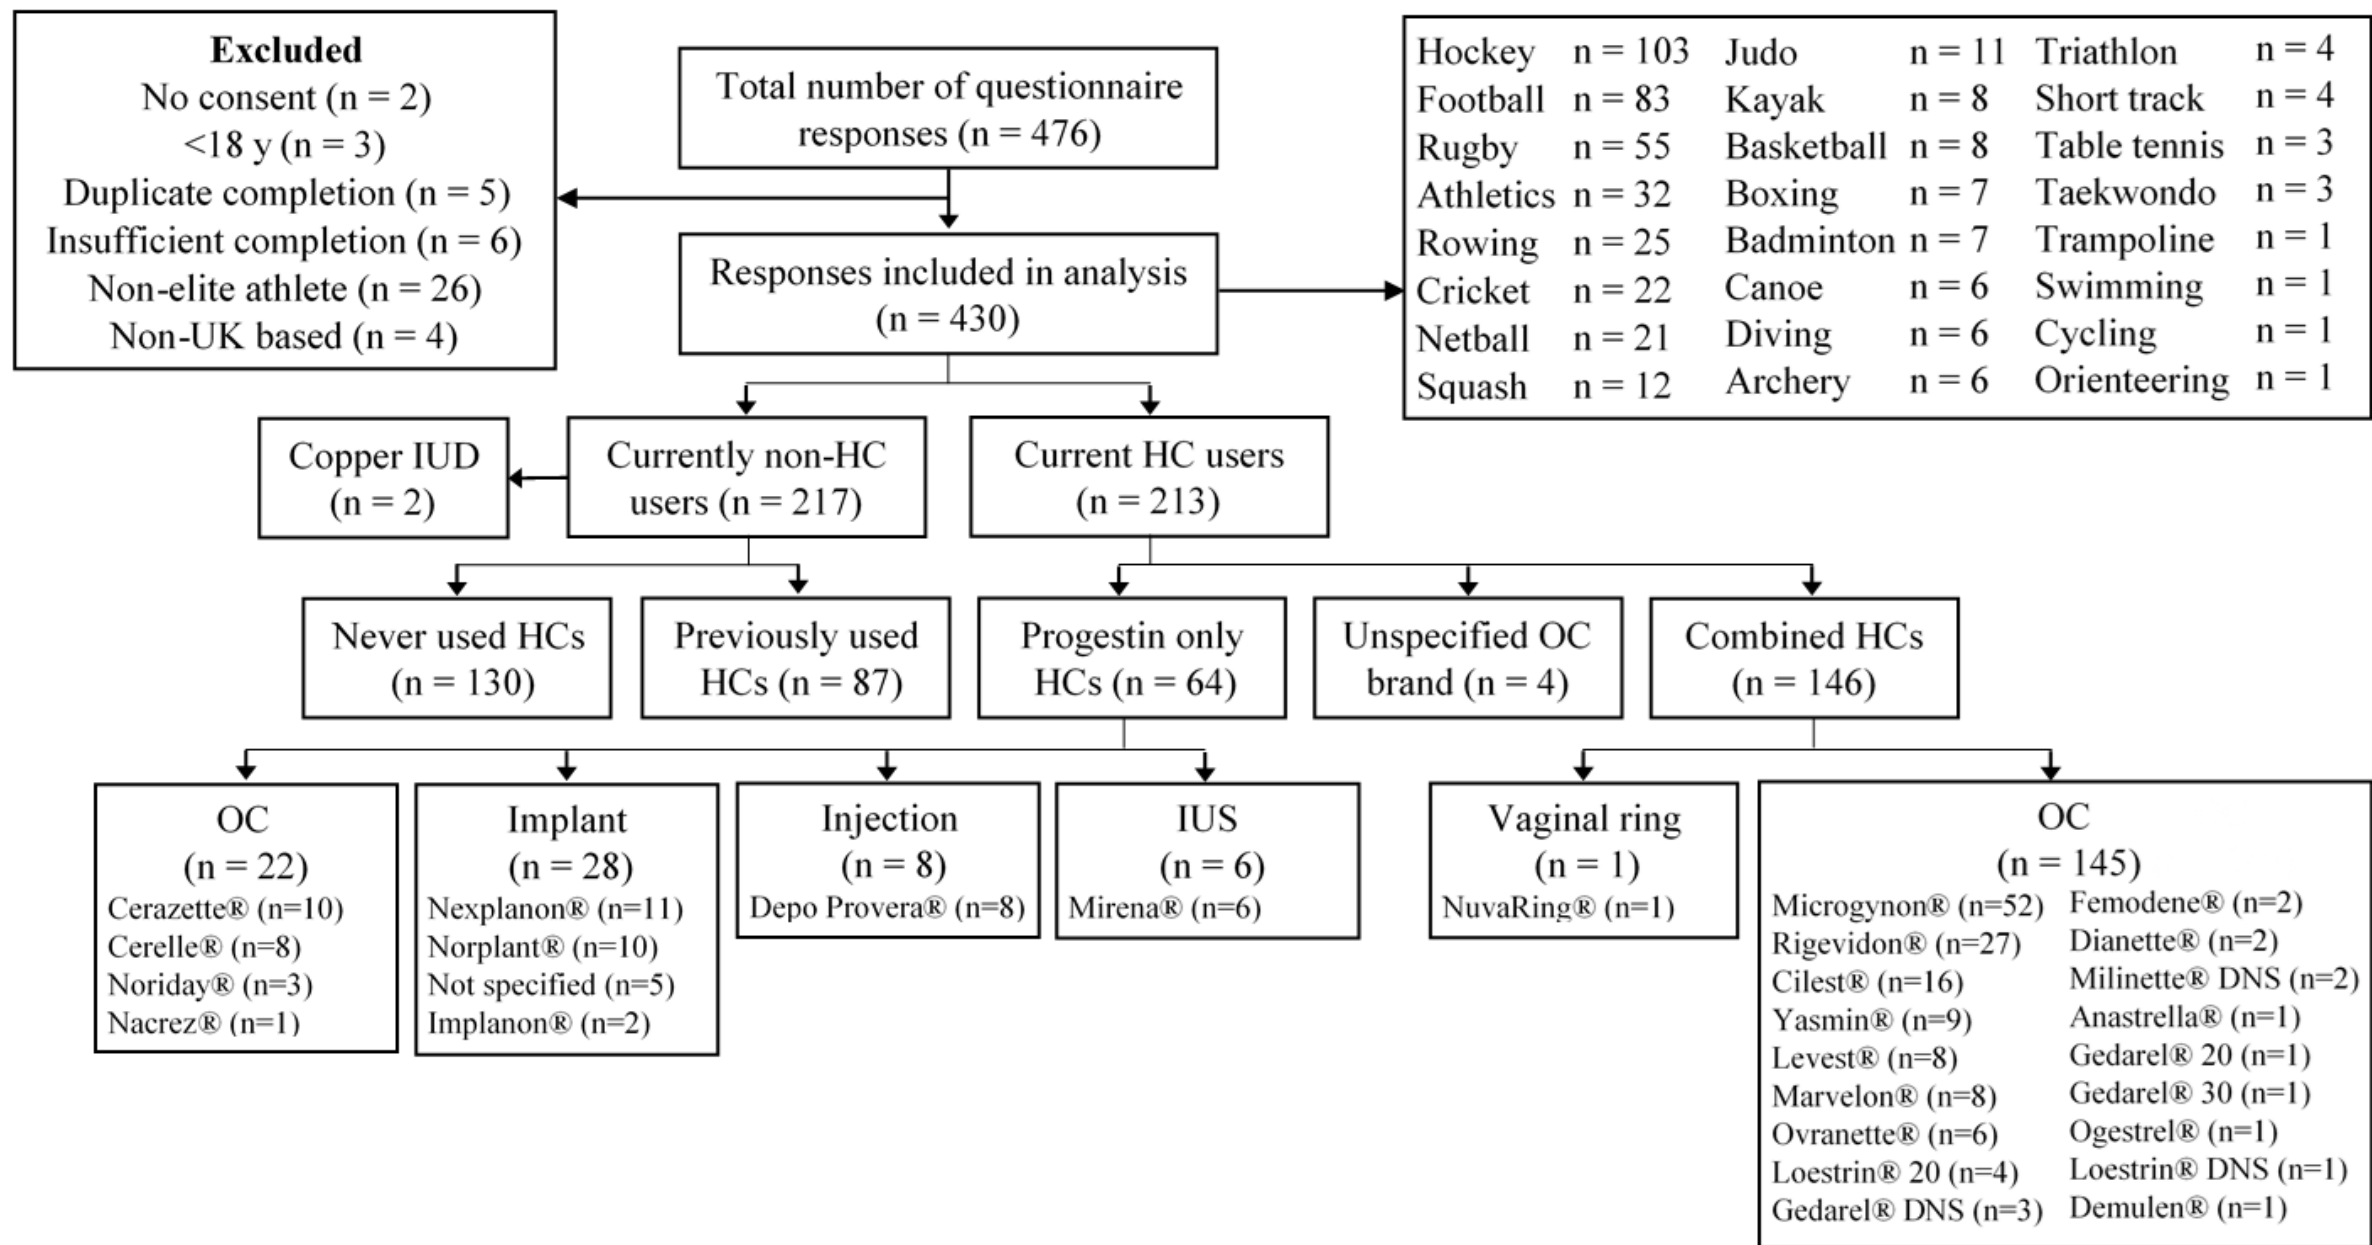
Excluded
No consent (n = 2)
<18 y (n = 3)
Duplicate completion (n = 5)
Insufficient completion (n = 6)
Non-elite athlete (n = 26)
Non-UK based (n = 4)

Total number of questionnaire responses (n = 476)

Responses included in analysis (n = 430)

| Hockey | n = 103 | Judo | n = 11 | Triathlon | n = 4 |
|---|---|---|---|---|---|
| Football | n = 83 | Kayak | n = 8 | Short track | n = 4 |
| Rugby | n = 55 | Basketball | n = 8 | Table tennis | n = 3 |
| Athletics | n = 32 | Boxing | n = 7 | Taekwondo | n = 3 |
| Rowing | n = 25 | Badminton | n = 7 | Trampoline | n = 1 |
| Cricket | n = 22 | Canoe | n = 6 | Swimming | n = 1 |
| Netball | n = 21 | Diving | n = 6 | Cycling | n = 1 |
| Squash | n = 12 | Archery | n = 6 | Orienteering | n = 1 |

Copper IUD (n = 2)

Currently non-HC users (n = 217)

Current HC users (n = 213)

Never used HCs (n = 130)

Previously used HCs (n = 87)

Progestin only HCs (n = 64)

Unspecified OC brand (n = 4)

Combined HCs (n = 146)

OC
(n = 22)
Cerazette® (n=10)
Cerelle® (n=8)
Noriday® (n=3)
Nacrez® (n=1)

Implant
(n = 28)
Nexplanon® (n=11)
Norplant® (n=10)
Not specified (n=5)
Implanon® (n=2)

Injection
(n = 8)
Depo Provera® (n=8)

IUS
(n = 6)
Mirena® (n=6)

Vaginal ring
(n = 1)
NuvaRing® (n=1)

OC
(n = 145)
Microgynon® (n=52)
Rigevidon® (n=27)
Cilest® (n=16)
Yasmin® (n=9)
Levest® (n=8)
Marvelon® (n=8)
Ovranette® (n=6)
Loestrin® 20 (n=4)
Gedarel® DNS (n=3)
Femodene® (n=2)
Dianette® (n=2)
Milinette® DNS (n=2)
Anastrella® (n=1)
Gedarel® 20 (n=1)
Gedarel® 30 (n=1)
Ogestrel® (n=1)
Loestrin® DNS (n=1)
Demulen® (n=1)